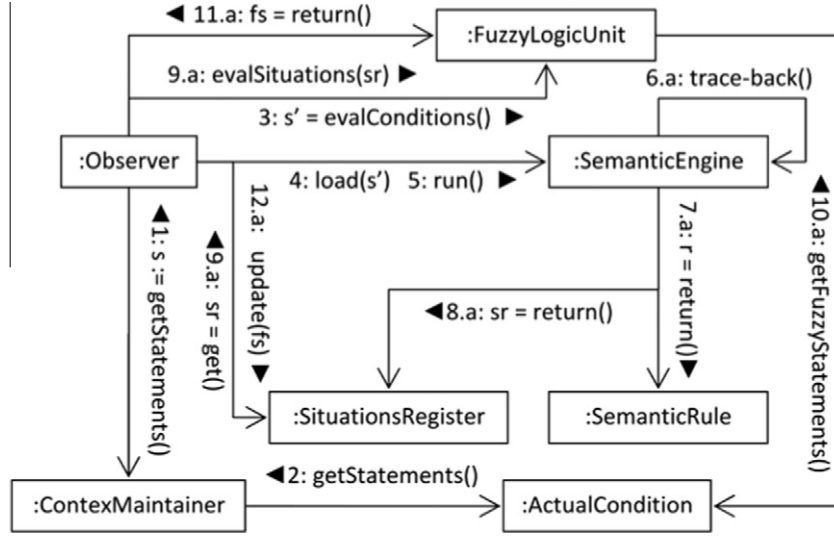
◀ 11.a: fs = return()

:FuzzyLogicUnit

9.a: evalSituations(sr) ▶

6.a: trace-back()

3: s' = evalConditions() ▶

:Observer

4: load(s') 5: run() ▶

:SemanticEngine

◀1: s := getStatements()

◀9.a: sr = get()

12.a: update(fs) ▼

7.a: r = return() ▼

◀10.a: getFuzzyStatements()

◀8.a: sr = return()

:SituationsRegister

:SemanticRule

◀2: getStatements()

:ContexMaintainer

:ActualCondition